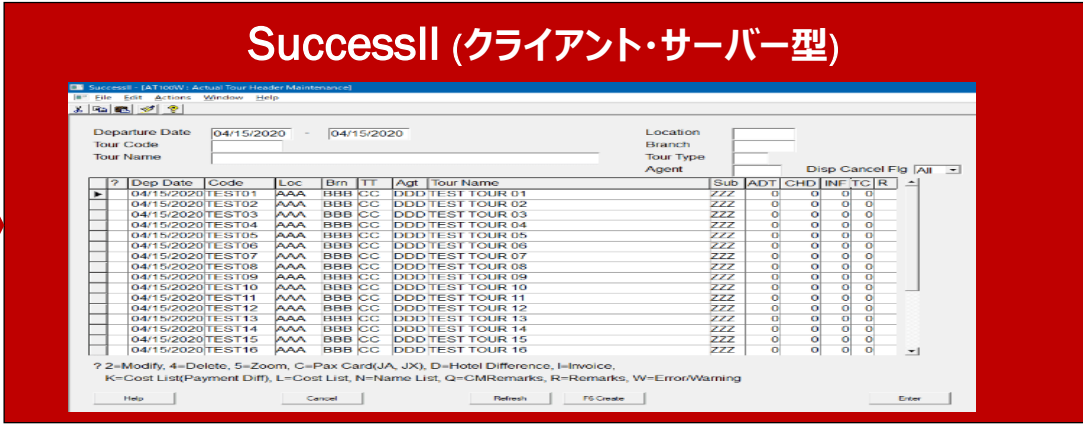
SuccessII (クライアント・サーバー型)

Success® - [AT100W : Actual Tour Header Maintenance]
File Edit Actions Window Help

Departure Date 04/15/2020 - 04/15/2020
Tour Code
Tour Name
Location
Branch
Tour Type
Agent
Disp Cancel Flg All

| | ? | Dep Date | Code | Loc | Brn | TT | Agt | Tour Name | Sub | ADT | CHD | INF | TC | R |
|---|---|---|---|---|---|---|---|---|---|---|---|---|---|---|
| ▶ | | 04/15/2020 | TEST01 | AAA | BBB | CC | DDD | TEST TOUR 01 | ZZZ | 0 | 0 | 0 | 0 | |
| | | 04/15/2020 | TEST02 | AAA | BBB | CC | DDD | TEST TOUR 02 | ZZZ | 0 | 0 | 0 | 0 | |
| | | 04/15/2020 | TEST03 | AAA | BBB | CC | DDD | TEST TOUR 03 | ZZZ | 0 | 0 | 0 | 0 | |
| | | 04/15/2020 | TEST04 | AAA | BBB | CC | DDD | TEST TOUR 04 | ZZZ | 0 | 0 | 0 | 0 | |
| | | 04/15/2020 | TEST05 | AAA | BBB | CC | DDD | TEST TOUR 05 | ZZZ | 0 | 0 | 0 | 0 | |
| | | 04/15/2020 | TEST06 | AAA | BBB | CC | DDD | TEST TOUR 06 | ZZZ | 0 | 0 | 0 | 0 | |
| | | 04/15/2020 | TEST07 | AAA | BBB | CC | DDD | TEST TOUR 07 | ZZZ | 0 | 0 | 0 | 0 | |
| | | 04/15/2020 | TEST08 | AAA | BBB | CC | DDD | TEST TOUR 08 | ZZZ | 0 | 0 | 0 | 0 | |
| | | 04/15/2020 | TEST09 | AAA | BBB | CC | DDD | TEST TOUR 09 | ZZZ | 0 | 0 | 0 | 0 | |
| | | 04/15/2020 | TEST10 | AAA | BBB | CC | DDD | TEST TOUR 10 | ZZZ | 0 | 0 | 0 | 0 | |
| | | 04/15/2020 | TEST11 | AAA | BBB | CC | DDD | TEST TOUR 11 | ZZZ | 0 | 0 | 0 | 0 | |
| | | 04/15/2020 | TEST12 | AAA | BBB | CC | DDD | TEST TOUR 12 | ZZZ | 0 | 0 | 0 | 0 | |
| | | 04/15/2020 | TEST13 | AAA | BBB | CC | DDD | TEST TOUR 13 | ZZZ | 0 | 0 | 0 | 0 | |
| | | 04/15/2020 | TEST14 | AAA | BBB | CC | DDD | TEST TOUR 14 | ZZZ | 0 | 0 | 0 | 0 | |
| | | 04/15/2020 | TEST15 | AAA | BBB | CC | DDD | TEST TOUR 15 | ZZZ | 0 | 0 | 0 | 0 | |
| | | 04/15/2020 | TEST16 | AAA | BBB | CC | DDD | TEST TOUR 16 | ZZZ | 0 | 0 | 0 | 0 | |

? 2=Modify, 4=Delete, 5=Zoom, C=Pax Card(JA, JX), D=Hotel Difference, I=Invoice,
K=Cost List(Payment Diff), L=Cost List, N=Name List, Q=CMRemarks, R=Remarks, W=Error/Warning

Help Cancel Refresh F6 Create Enter